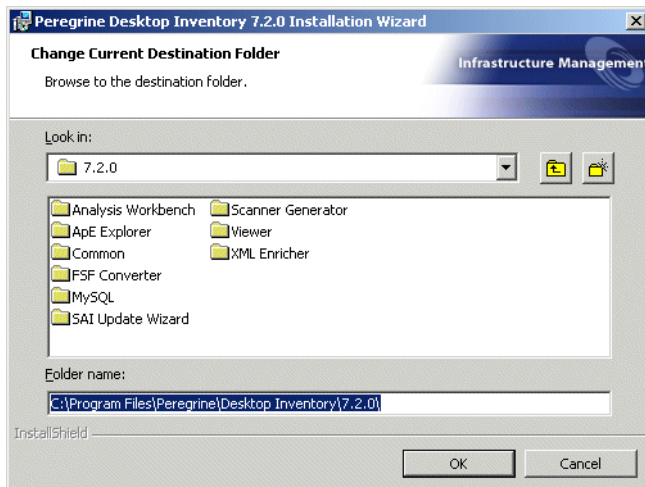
Peregrine Desktop Inventory 7.2.0 Installation Wizard

Change Current Destination Folder

Browse to the destination folder.

Infrastructure Managemen

Look in:

7.2.0

Analysis Workbench
ApE Explorer
Common
FSF Converter
MySQL
SAI Update Wizard
Scanner Generator
Viewer
XML Enricher

Folder name:

C:\Program Files\Peregrine\Desktop Inventory\7.2.0\

InstallShield

OK

Cancel